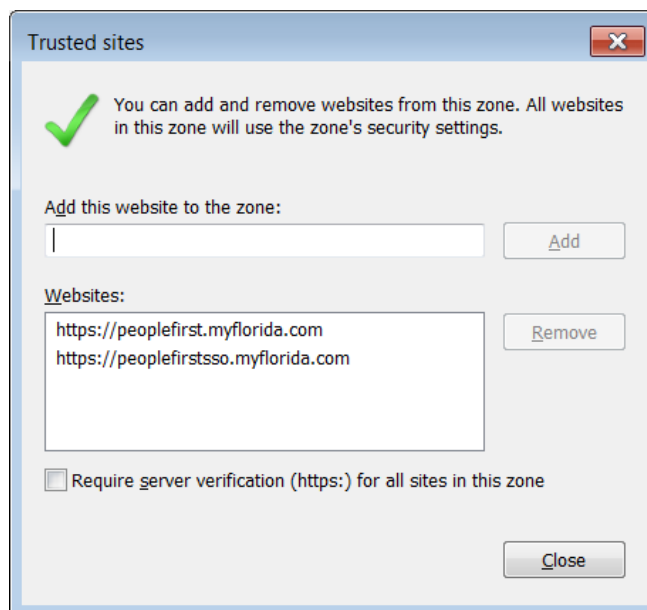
Trusted sites

You can add and remove websites from this zone. All websites in this zone will use the zone's security settings.

Add this website to the zone:

Add

Websites:

https://peoplefirst.myflorida.com
https://peoplefirstsso.myflorida.com

Remove

Require server verification (https:) for all sites in this zone

Close